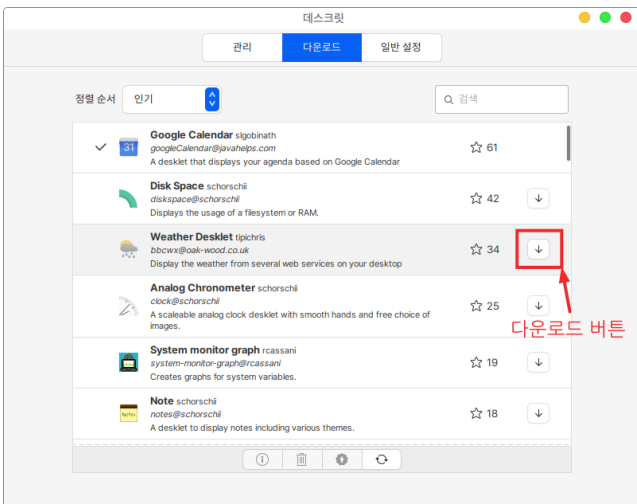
데스크릿

관리 | 다운로드 | 일반 설정

정렬 순서 인기

검색

Google Calendar slgobinath
googleCalendar@javahelps.com
A desklet that displays your agenda based on Google Calendar
61

Disk Space schorschii
diskspace@schorschii
Displays the usage of a filesystem or RAM.
42

Weather Desklet tipichris
bbcwx@oak-wood.co.uk
Display the weather from several web services on your desktop
34

Analog Chronometer schorschii
clock@schorschii
A scaleable analog clock desklet with smooth hands and free choice of images.
25

System monitor graph rcassani
system-monitor-graph@rcassani
Creates graphs for system variables.
19

Note schorschii
notes@schorschii
A desklet to display notes including various themes.
18

다운로드 버튼